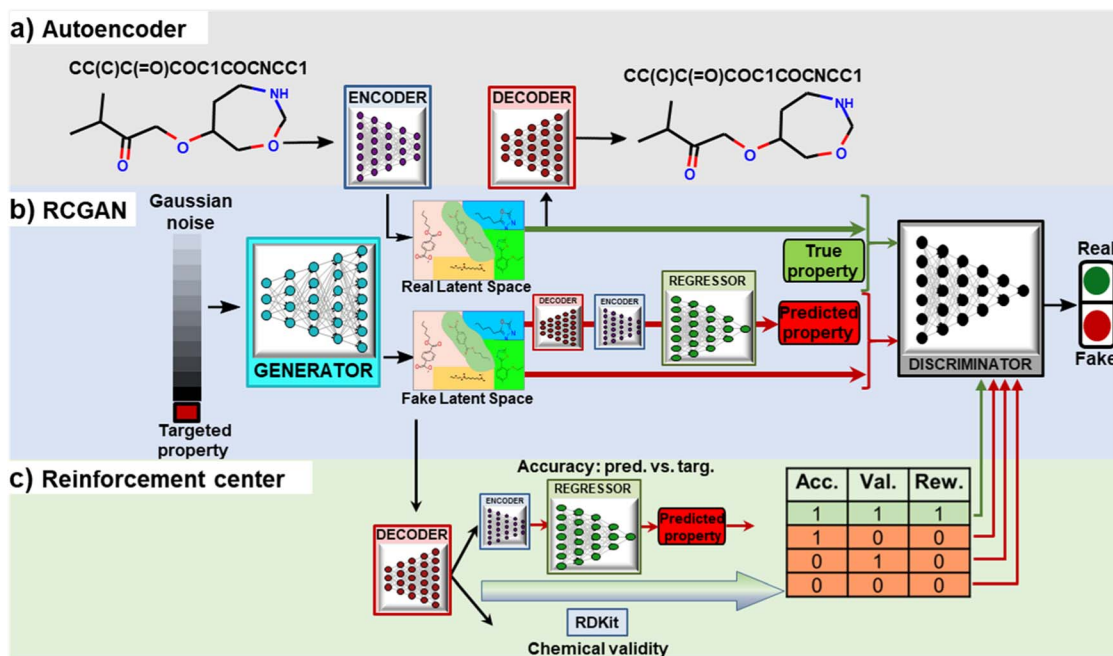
a) Autoencoder

CC(C)C(=O)COC1COCNCC1

NH

O

O

O

ENCODER

DECODER

CC(C)C(=O)COC1COCNCC1

NH

O

O

O

b) RCGAN

Gaussian noise

GENERATOR

Targeted property

Real Latent Space

Fake Latent Space

True property

DECODER

ENCODER

REGRESSOR

Predicted property

DISCRIMINATOR

Real

Fake

c) Reinforcement center

Accuracy: pred. vs. targ.

ENCODER

REGRESSOR

Predicted property

DECODER

RDKit

Chemical validity

| Acc. | Val. | Rew. |
|---|---|---|
| 1 | 1 | 1 |
| 1 | 0 | 0 |
| 0 | 1 | 0 |
| 0 | 0 | 0 |